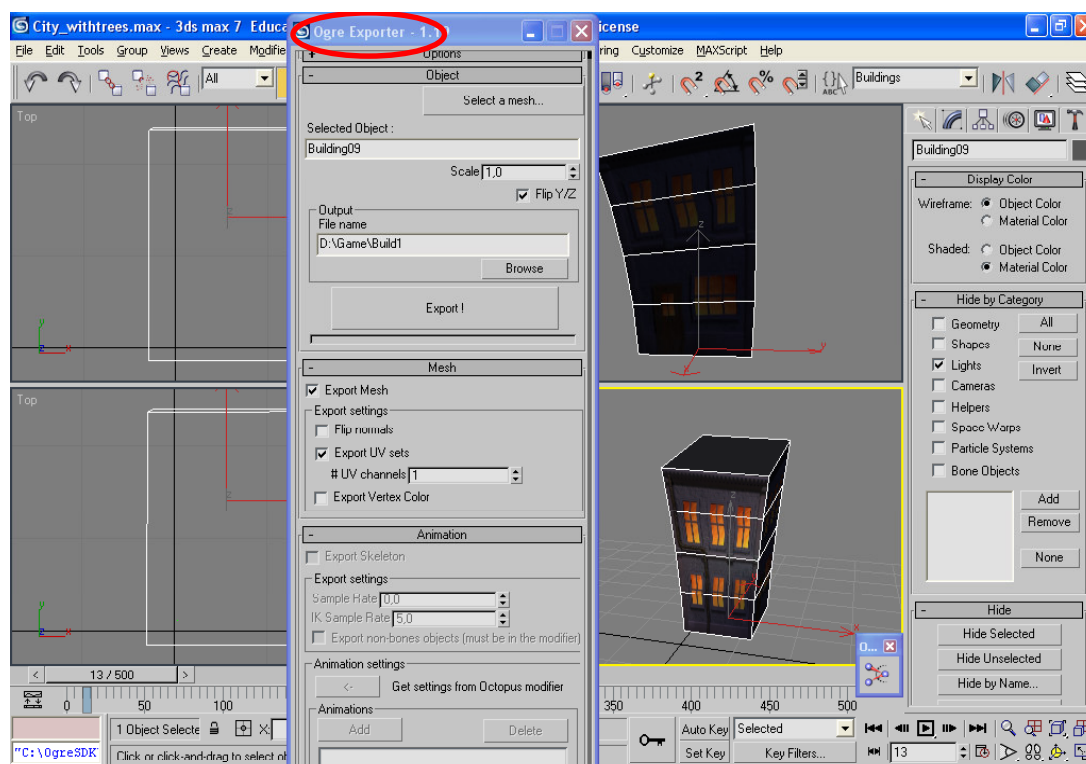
City_withtrees.max - 3ds max 7 Educa

Ogre Exporter - 1.1

icense

File Edit Tools Group Views Create Modifie

ring Customize MAXScript Help

All

Buildings

Top

Top

Options

Object

Select a mesh...

Selected Object :

Building09

Scale 1,0

Flip Y/Z

Output

File name

D:\Game\Build1

Browse

Export !

Mesh

Export Mesh

Export settings

Flip normals

Export UV sets

# UV channels 1

Export Vertex Color

Animation

Export Skeleton

Export settings

Sample Rate 0,0

IK Sample Rate 5,0

Export non-bones objects (must be in the modifier)

Animation settings

<-

Get settings from Octopus modifier

Animations

Add

Delete

Building09

Display Color

Wireframe: Object Color

Material Color

Shaded: Object Color

Material Color

Hide by Category

Geometry

All

Shapes

None

Lights

Invert

Cameras

Helpers

Space Warps

Particle Systems

Bone Objects

Add

Remove

None

Hide

Hide Selected

Hide Unselected

Hide by Name...

O...

13 / 500

0 50 100 350 400 450 500

1 Object Selecte

"C:\OgreSDK

Click or click-and-drag to select ob

Auto Key Selected

Set Key Key Filters...

13